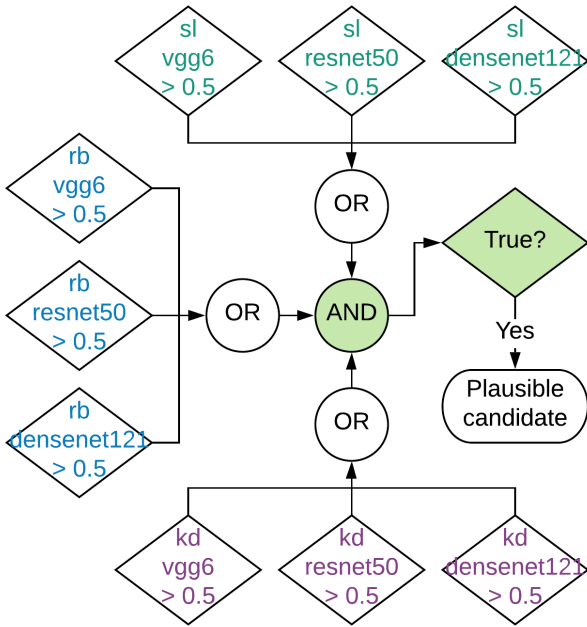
sl
vgg6
> 0.5

sl
resnet50
> 0.5

sl
densenet121
> 0.5

rb
vgg6
> 0.5

rb
resnet50
> 0.5

rb
densenet121
> 0.5

OR

OR

AND

True?

Yes

Plausible candidate

OR

kd
vgg6
> 0.5

kd
resnet50
> 0.5

kd
densenet121
> 0.5